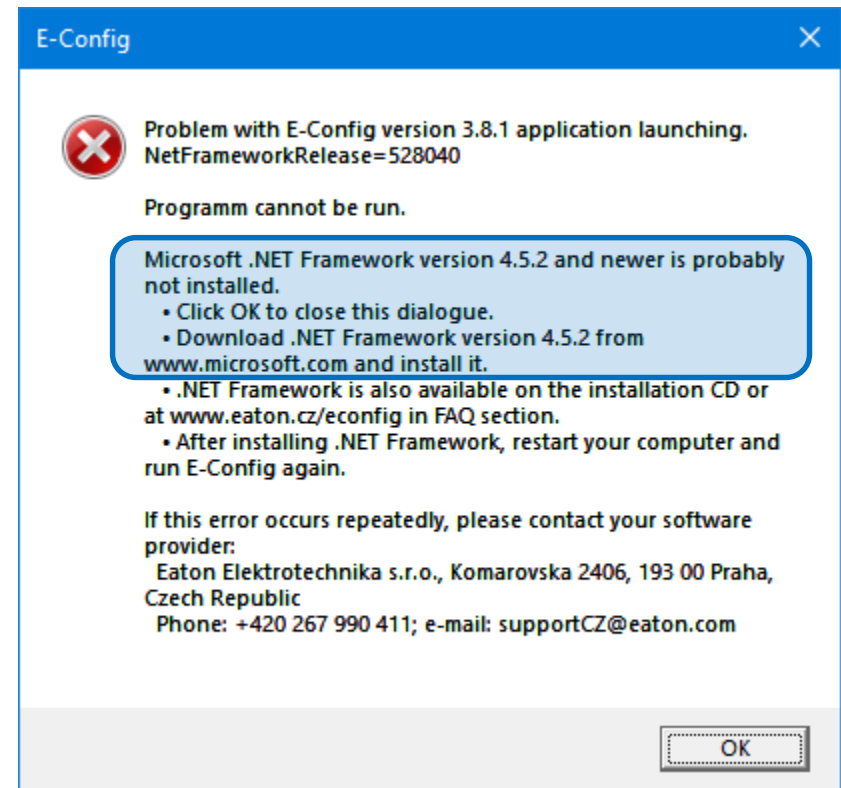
E-Config

Problem with E-Config version 3.8.1 application launching.
NetFrameworkRelease=528040

Programm cannot be run.

Microsoft .NET Framework version 4.5.2 and newer is probably not installed.
• Click OK to close this dialogue.
• Download .NET Framework version 4.5.2 from www.microsoft.com and install it.
• .NET Framework is also available on the installation CD or at www.eaton.cz/econfig in FAQ section.
• After installing .NET Framework, restart your computer and run E-Config again.

If this error occurs repeatedly, please contact your software provider:
Eaton Elektrotechnika s.r.o., Komarovska 2406, 193 00 Praha, Czech Republic
Phone: +420 267 990 411; e-mail: supportCZ@eaton.com

OK